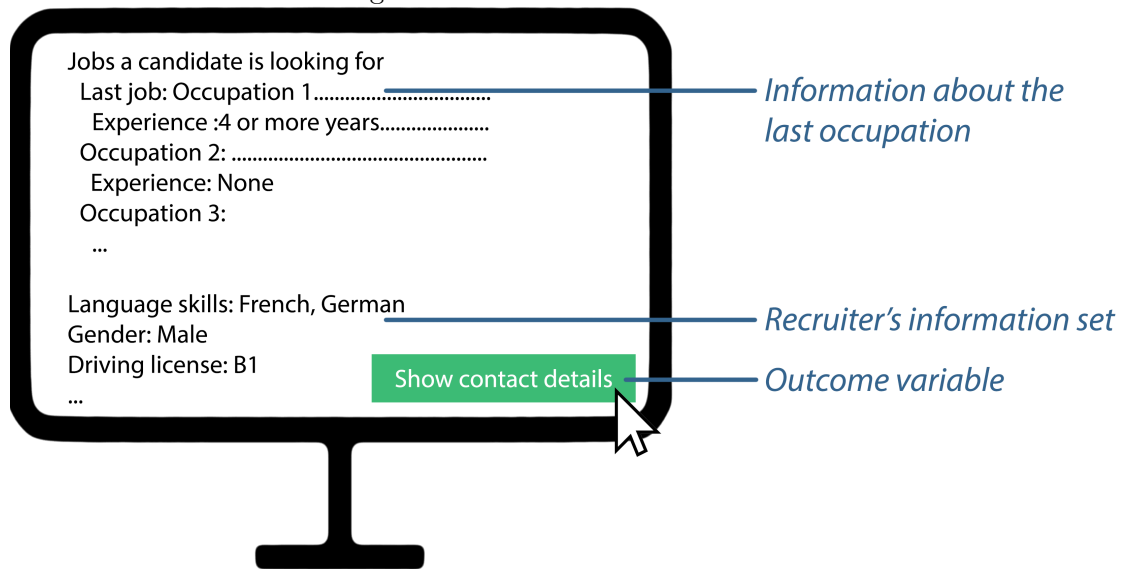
Jobs a candidate is looking for
Last job: Occupation 1.................................
Experience :4 or more years.....................
Occupation 2: ................................................
Experience: None
Occupation 3:
...

Language skills: French, German
Gender: Male
Driving license: B1
...

Show contact details

Information about the last occupation

Recruiter's information set

Outcome variable